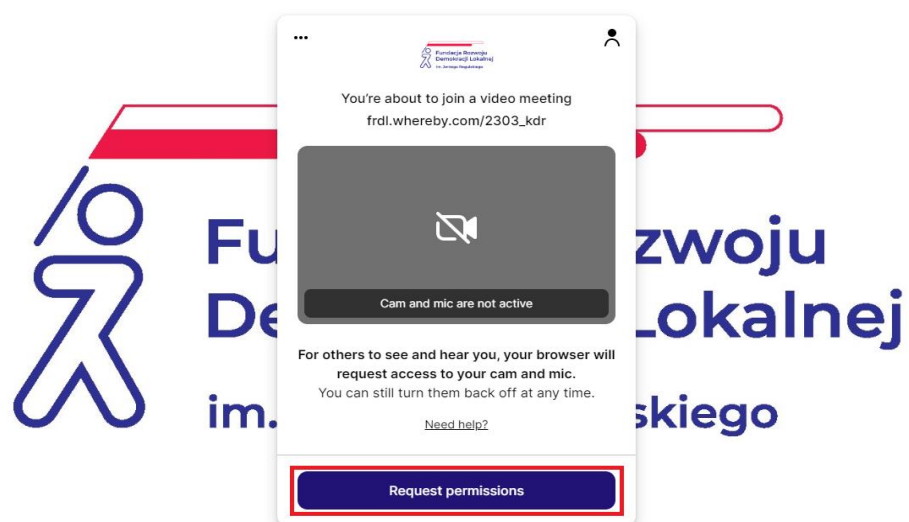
Fu zwoju
De Lokalnej
im. skiego

...

Fundacja Rozwoju Demokracji Lokalnej
im. Jerzego Regulskiego

You're about to join a video meeting
frdl.whereby.com/2303_kdr

Cam and mic are not active

For others to see and hear you, your browser will request access to your cam and mic.
You can still turn them back off at any time.

Need help?

Request permissions